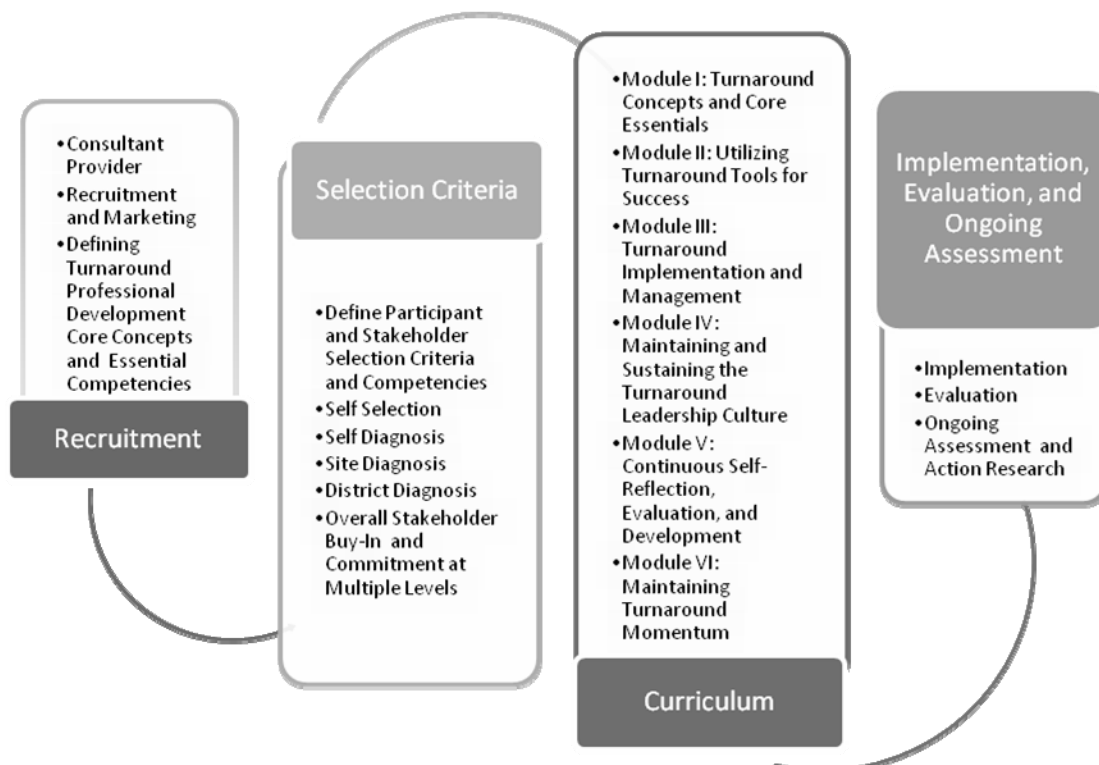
•Consultant Provider
•Recruitment and Marketing
•Defining Turnaround Professional Development Core Concepts and Essential Competencies

Recruitment

Selection Criteria

•Define Participant and Stakeholder Selection Criteria and Competencies
•Self Selection
•Self Diagnosis
•Site Diagnosis
•District Diagnosis
•Overall Stakeholder Buy-In and Commitment at Multiple Levels

•Module I: Turnaround Concepts and Core Essentials
•Module II: Utilizing Turnaround Tools for Success
•Module III: Turnaround Implementation and Management
•Module IV: Maintaining and Sustaining the Turnaround Leadership Culture
•Module V: Continuous Self-Reflection, Evaluation, and Development
•Module VI: Maintaining Turnaround Momentum

Curriculum

Implementation, Evaluation, and Ongoing Assessment

•Implementation
•Evaluation
•Ongoing Assessment and Action Research